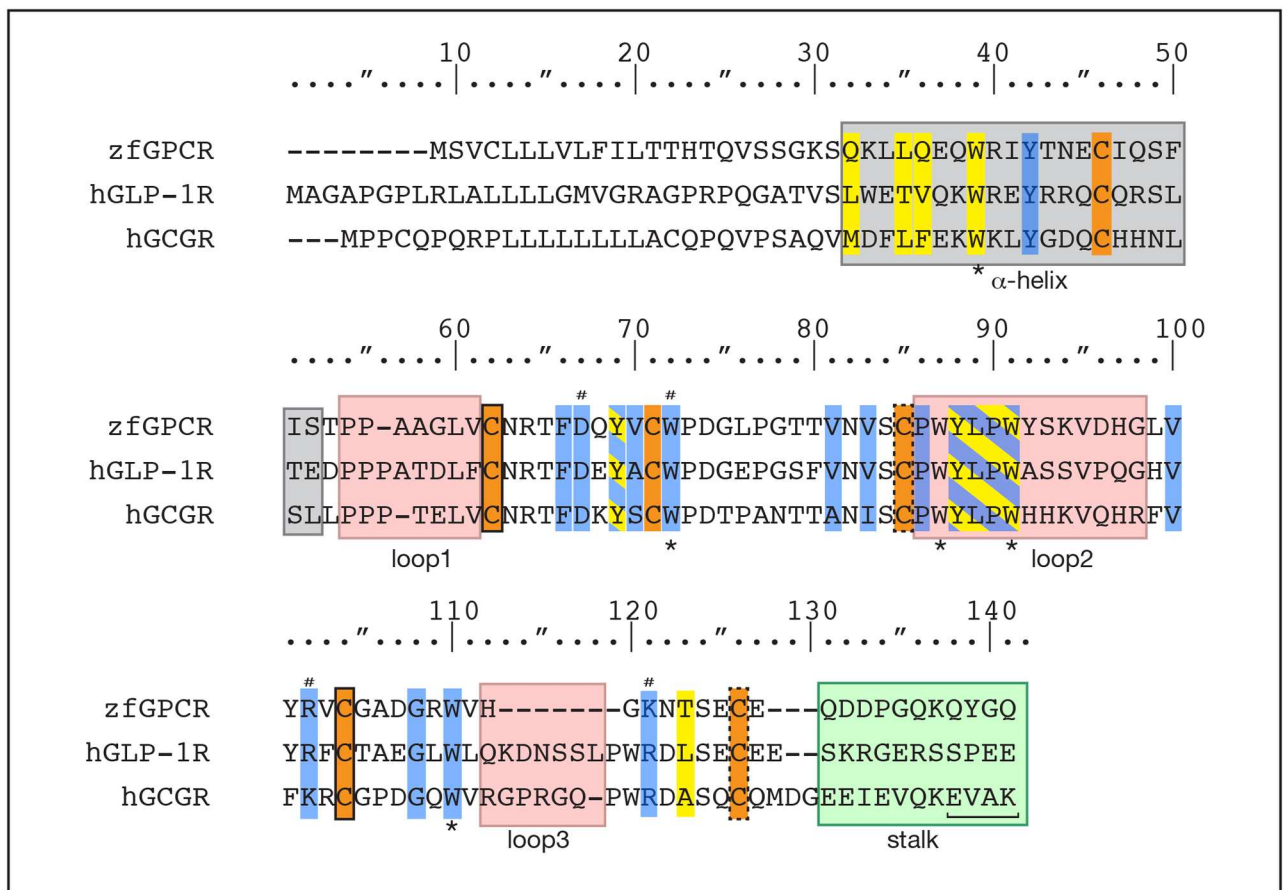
10 20 30 40 50
....″....|....″....|....″....|....″....|....″....|

| | |
|---|---|
| zfGPCR | --------MSVCLLLVLFILTTHTQVSSGKSQKLLQEQWRIYTNECIQSF |
| hGLP-1R | MAGAPGPLRLALLLLGMVGRAGPRPQGATVSLWETVQKWREYRRQCQRSL |
| hGCGR | ---MPPCQPQRPLLLLLLLLACQPQVPSAQVMDFLFEKWKLYGDQCHHNL |

* α-helix

60 70 80 90 100
....″....|....″....|....″....|....″....|....″....|

# #

| | |
|---|---|
| zfGPCR | ISTPP-AAGLVCNRTFDQYVCWPDGLPGTTVNVSCPWYLPWYSKVDHGLV |
| hGLP-1R | TEDPPPATDLFCNRTFDEYACWPDGEPGSFVNVSCPWYLPWASSVPQGHV |
| hGCGR | SLLPPP-TELVCNRTFDKYSCWPDTPANTTANISCPWYLPWHHKVQHRFV |

loop1 * * * loop2

110 120 130 140
....″....|....″....|....″....|....″....|..

# #

| | |
|---|---|
| zfGPCR | YRVCGADGRWVH-------GKNTSECE---QDDPGQKQYGQ |
| hGLP-1R | YRFCTAEGLWLQKDNSSLPWRDLSECEE--SKRGERSSPEE |
| hGCGR | FKRCGPDGQWVRGPRGQ-PWRDASQCQMDGEEIEVQKEVAK |

* loop3 stalk